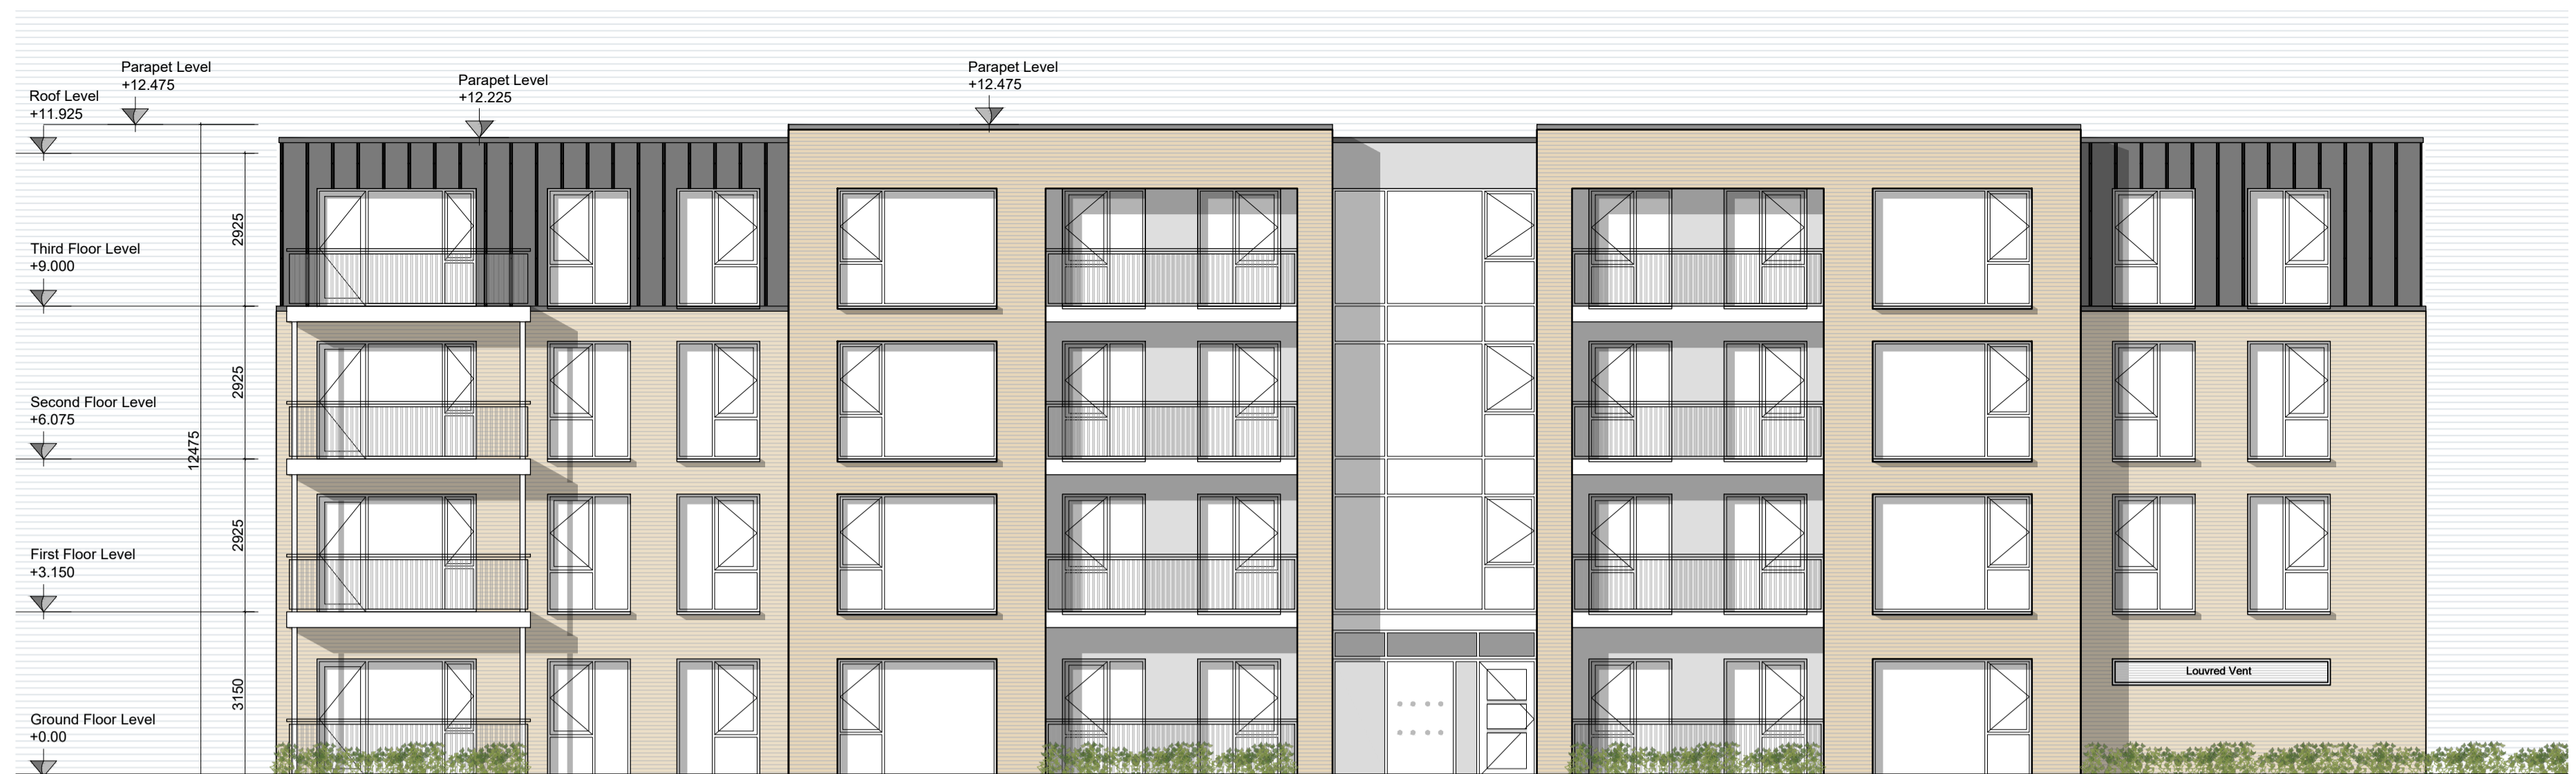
Parapet Level
+12.475

Parapet Level
+12.225

Parapet Level
+12.475

Roof Level
+11.925

Third Floor Level
+9.000

Second Floor Level
+6.075

First Floor Level
+3.150

Ground Floor Level
+0.00

2925

2925

2925

3150

12475

Louvred Vent